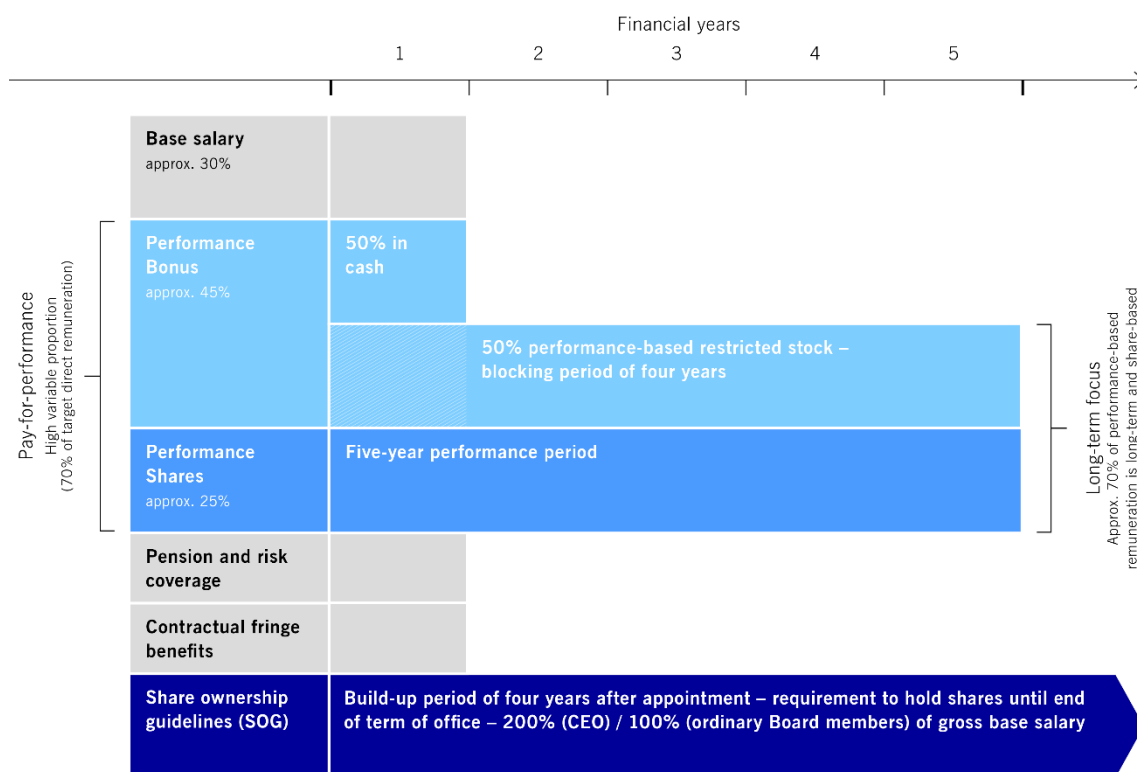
Financial years

1 2 3 4 5

Pay-for-performance
High variable proportion
(70% of target direct remuneration)

Base salary
approx. 30%

Performance Bonus
approx. 45%

50% in cash

50% performance-based restricted stock – blocking period of four years

Performance Shares
approx. 25%

Five-year performance period

Long-term focus
Approx. 70% of performance-based remuneration is long-term and share-based

Pension and risk coverage

Contractual fringe benefits

Share ownership guidelines (SOG)

Build-up period of four years after appointment – requirement to hold shares until end of term of office – 200% (CEO) / 100% (ordinary Board members) of gross base salary